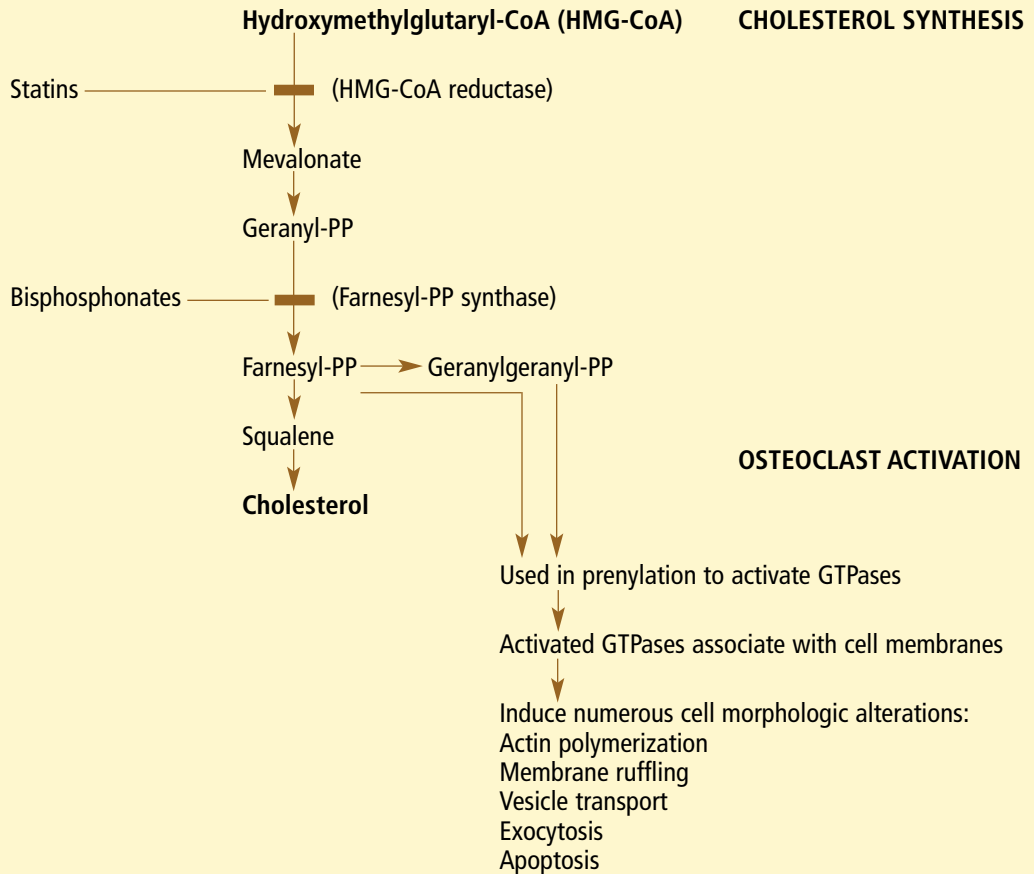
Hydroxymethylglutaryl-CoA (HMG-CoA)

CHOLESTEROL SYNTHESIS

Statins

(HMG-CoA reductase)

Mevalonate

Geranyl-PP

Bisphosphonates

(Farnesyl-PP synthase)

Farnesyl-PP

Geranylgeranyl-PP

Squalene

OSTEOCLAST ACTIVATION

Cholesterol

Used in prenylation to activate GTPases

Activated GTPases associate with cell membranes

Induce numerous cell morphologic alterations:
Actin polymerization
Membrane ruffling
Vesicle transport
Exocytosis
Apoptosis